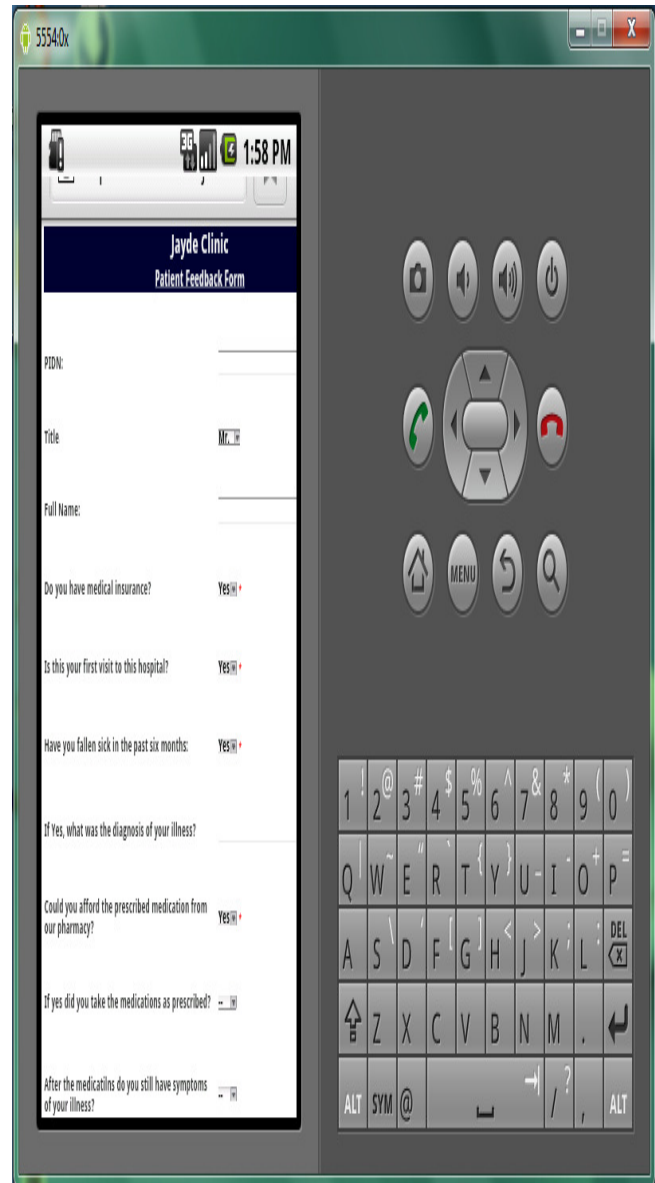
5554:0x

1:58 PM

Jayde Clinic
Patient Feedback Form

PTDN:

Title Mr.

Full Name:

Do you have medical insurance? Yes *

Is this your first visit to this hospital? Yes *

Have you fallen sick in the past six months: Yes *

If Yes, what was the diagnosis of your illness?

Could you afford the prescribed medication from our pharmacy? Yes *

If yes did you take the medications as prescribed? --

After the medicatilns do you still have symptoms of your illness? --

MENU

1 ! 2 @ 3 # 4 $ 5 % 6 ^ 7 & 8 * 9 ( 0 )
Q W ~ E " R ` T { Y } U - I ' O + P =
A S \ D / F [ G ] H < J > K ; L : DEL
Z X C V B N M .
ALT SYM @ / ? , ALT